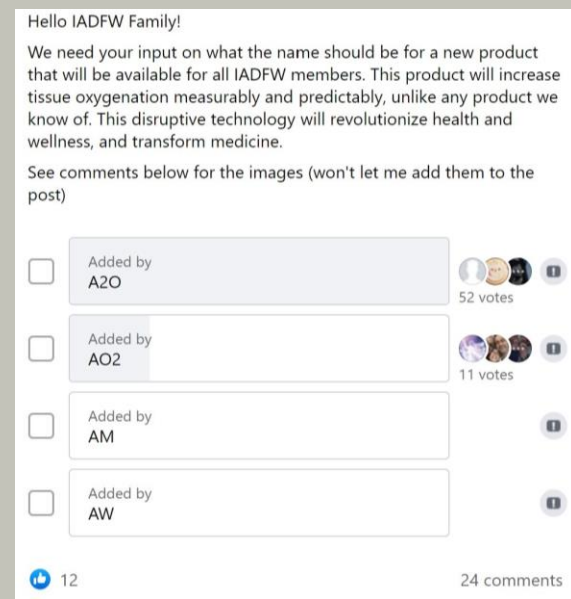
Hello IADFW Family!

We need your input on what the name should be for a new product that will be available for all IADFW members. This product will increase tissue oxygenation measurably and predictably, unlike any product we know of. This disruptive technology will revolutionize health and wellness, and transform medicine.

See comments below for the images (won't let me add them to the post)

Added by
A2O
52 votes

Added by
AO2
11 votes

Added by
AM

Added by
AW

12

24 comments